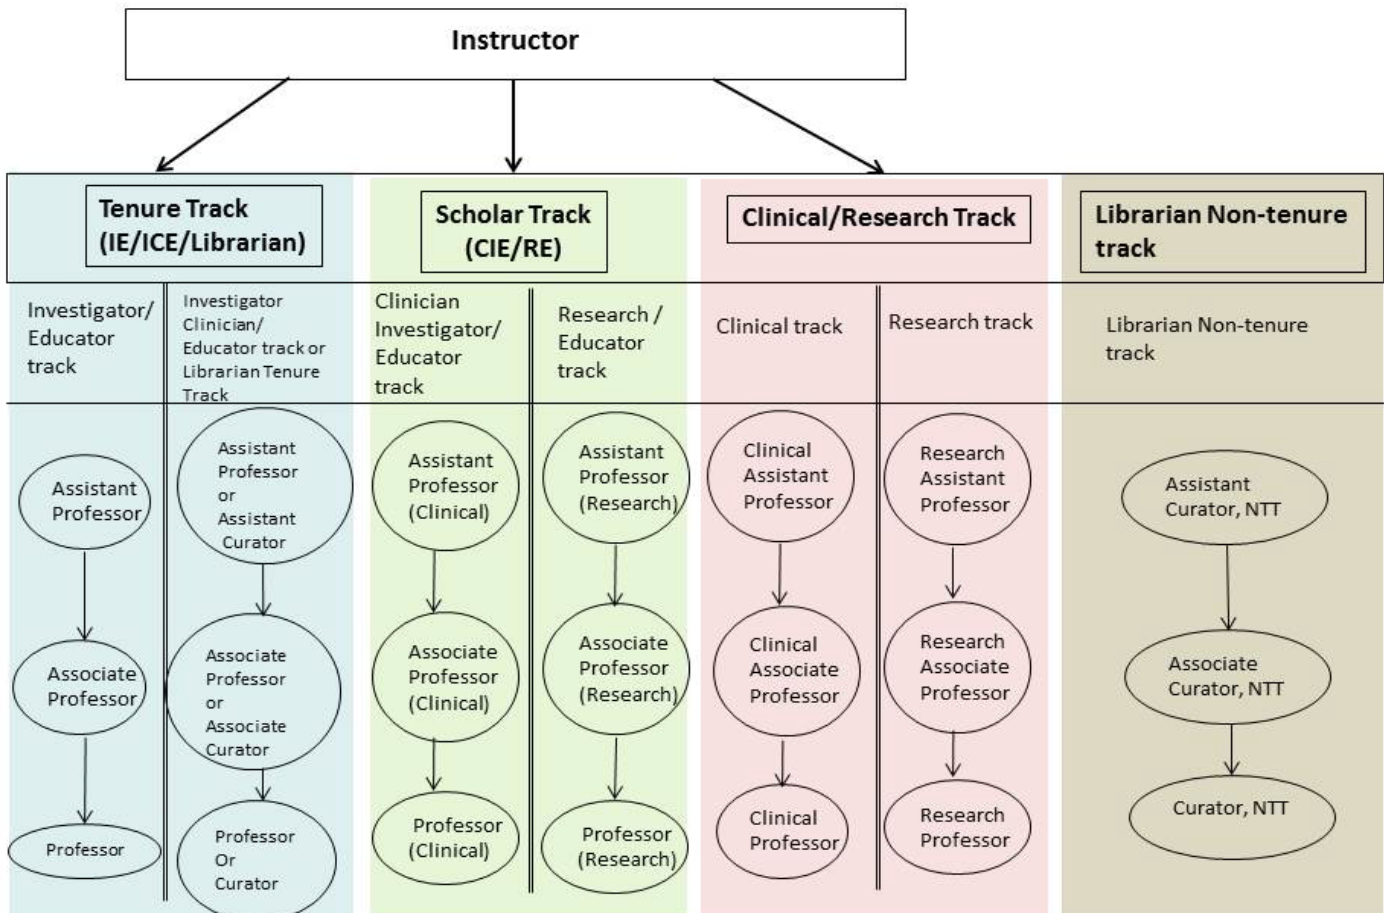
Instructor

Tenure Track (IE/ICE/Librarian)

Investigator/ Educator track

Assistant Professor

Associate Professor

Professor

Investigator Clinician/ Educator track or Librarian Tenure Track

Assistant Professor or Assistant Curator

Associate Professor or Associate Curator

Professor Or Curator

Scholar Track (CIE/RE)

Clinician Investigator/ Educator track

Assistant Professor (Clinical)

Associate Professor (Clinical)

Professor (Clinical)

Research / Educator track

Assistant Professor (Research)

Associate Professor (Research)

Professor (Research)

Clinical/Research Track

Clinical track

Clinical Assistant Professor

Clinical Associate Professor

Clinical Professor

Research track

Research Assistant Professor

Research Associate Professor

Research Professor

Librarian Non-tenure track

Librarian Non-tenure track

Assistant Curator, NTT

Associate Curator, NTT

Curator, NTT